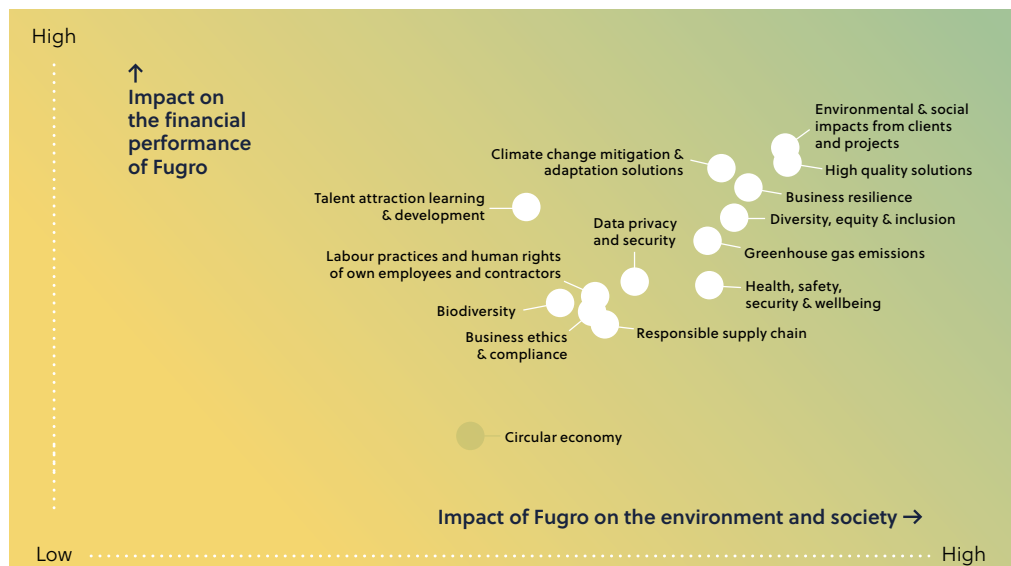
High

↑
Impact on the financial performance of Fugro

Environmental & social impacts from clients and projects

Climate change mitigation & adaptation solutions

High quality solutions

Business resilience

Talent attraction learning & development

Diversity, equity & inclusion

Data privacy and security

Greenhouse gas emissions

Labour practices and human rights of own employees and contractors

Health, safety, security & wellbeing

Biodiversity

Responsible supply chain

Business ethics & compliance

Circular economy

Impact of Fugro on the environment and society →

Low

High